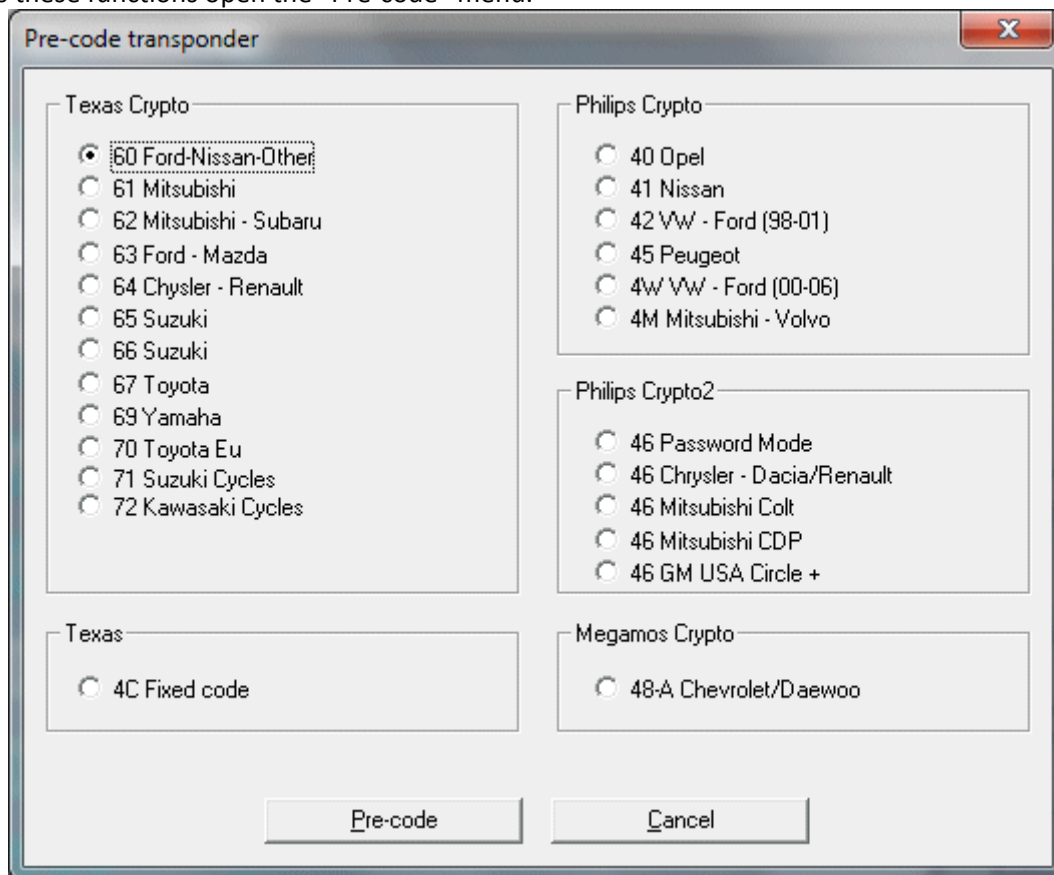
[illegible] these functions open the "Pre-code" menu.

Pre-code transponder

Texas Crypto
60 Ford-Nissan-Other
61 Mitsubishi
62 Mitsubishi - Subaru
63 Ford - Mazda
64 Chysler - Renault
65 Suzuki
66 Suzuki
67 Toyota
69 Yamaha
70 Toyota Eu
71 Suzuki Cycles
72 Kawasaki Cycles

Philips Crypto
40 Opel
41 Nissan
42 VW - Ford (98-01)
45 Peugeot
4W VW - Ford (00-06)
4M Mitsubishi - Volvo

Philips Crypto2
46 Password Mode
46 Chrysler - Dacia/Renault
46 Mitsubishi Colt
46 Mitsubishi CDP
46 GM USA Circle +

Texas
4C Fixed code

Megamos Crypto
48-A Chevrolet/Daewoo

Pre-code
Cancel